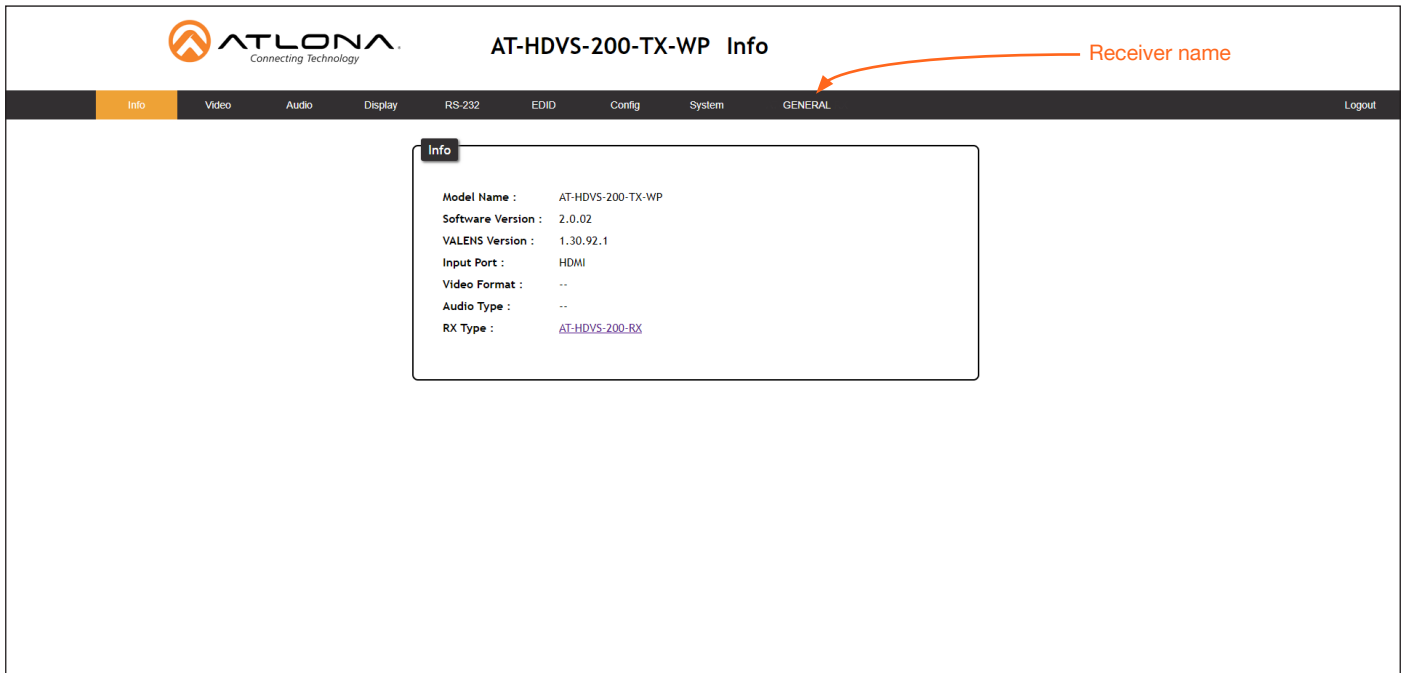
ATLONA.
Connecting Technology

AT-HDVS-200-TX-WP Info

Receiver name

Info Video Audio Display RS-232 EDID Config System GENERAL Logout

Info

| | |
|---|---|
| Model Name : | AT-HDVS-200-TX-WP |
| Software Version : | 2.0.02 |
| VALENS Version : | 1.30.92.1 |
| Input Port : | HDMI |
| Video Format : | -- |
| Audio Type : | -- |
| RX Type : | AT-HDVS-200-RX |